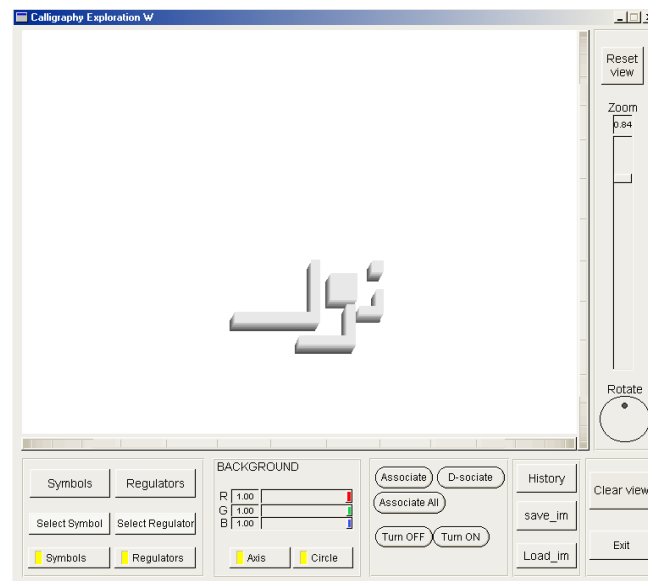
Calligraphy Exploration W

Reset view

Zoom

0.84

Rotate

Symbols

Regulators

Select Symbol

Select Regulator

Symbols

Regulators

BACKGROUND

R 1.00

G 1.00

B 1.00

Axis

Circle

Associate

D-sociate

Associate All

Turn OFF

Turn ON

History

save_im

Load_im

Clear view

Exit